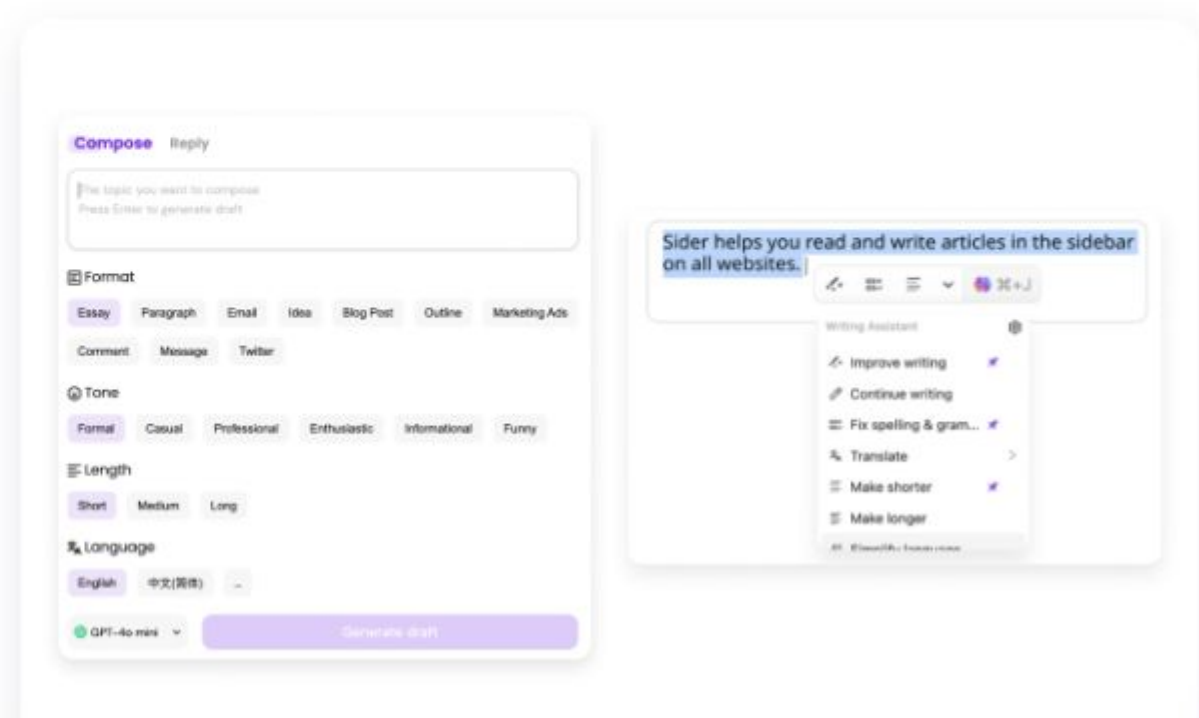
Compose Reply

The topic you want to compose
Press Enter to generate draft

Format

Essay Paragraph Email Idea Blog Post Outline Marketing Ads Comment Message Twitter

Tone

Formal Casual Professional Enthusiastic Informational Funny

Length

Short Medium Long

Language

English 中文(简体) ...

GPT-4o mini

Generate draft

Sider helps you read and write articles in the sidebar on all websites.

⌘+J

Writing Assistant

Improve writing

Continue writing

Fix spelling & gram...

Translate

Make shorter

Make longer

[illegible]